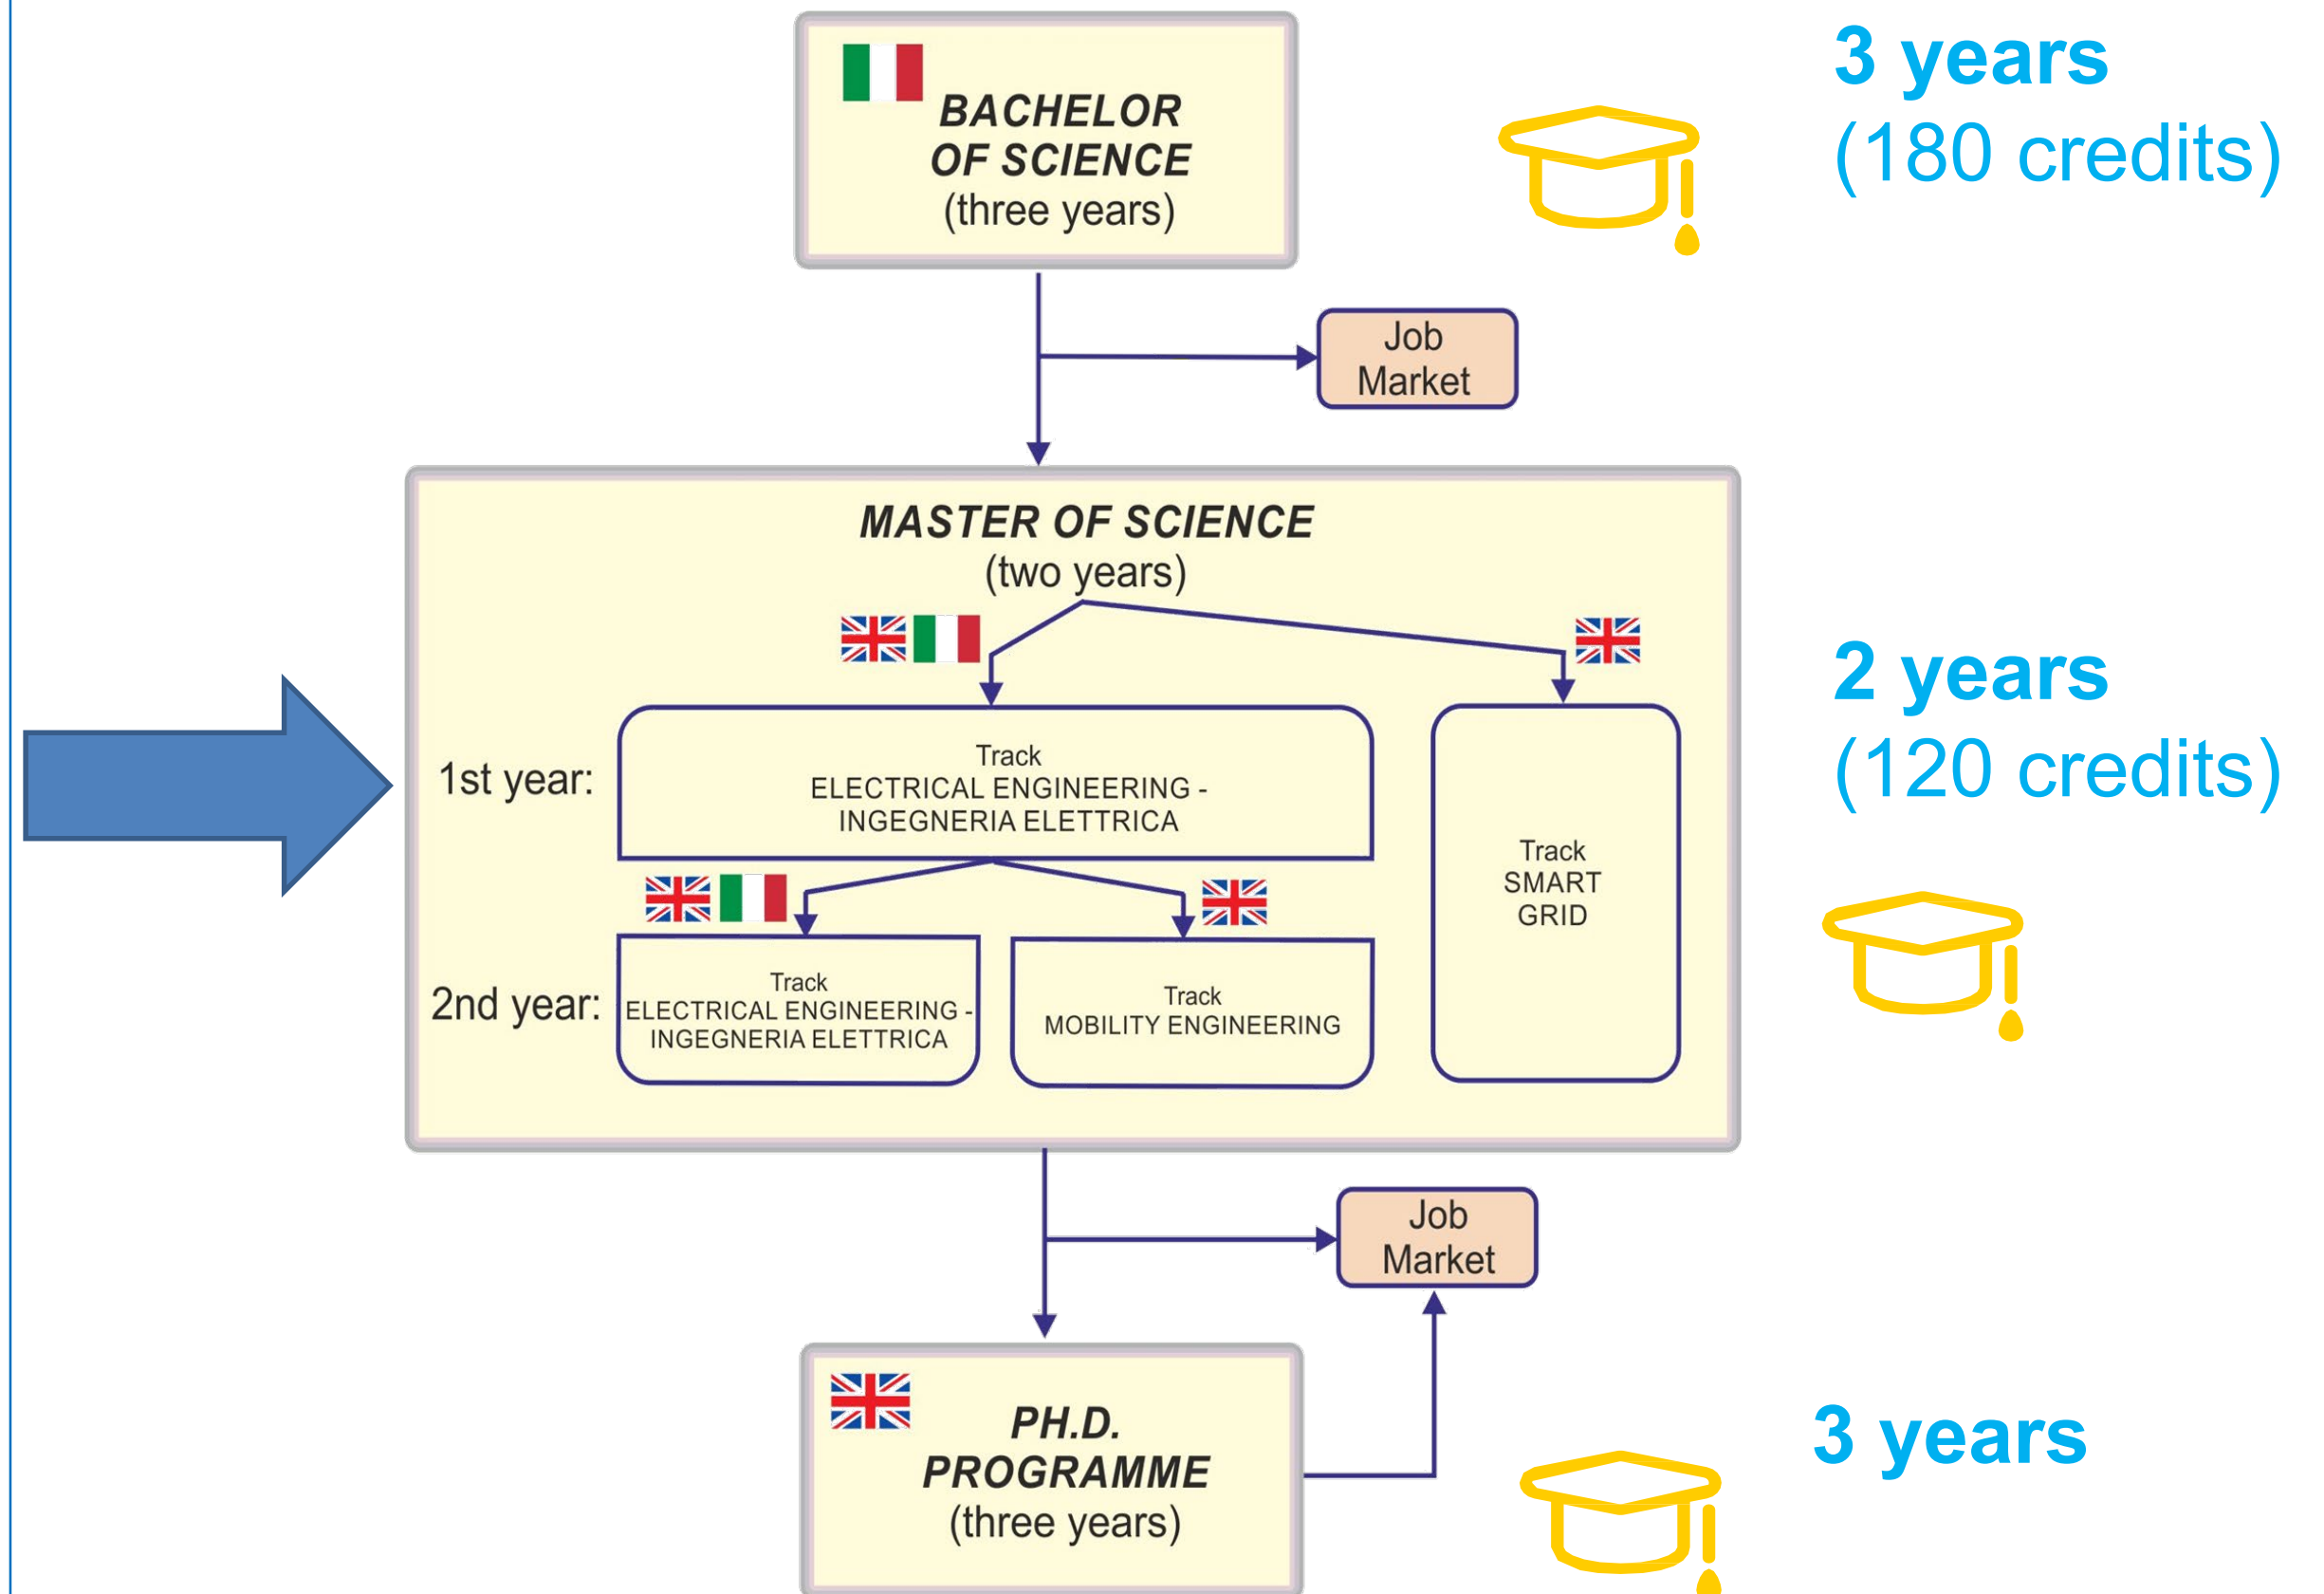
BACHELOR OF SCIENCE
(three years)

3 years
(180 credits)

Job Market

MASTER OF SCIENCE
(two years)

1st year:

Track
ELECTRICAL ENGINEERING - INGEGNERIA ELETTRICA

Track
SMART GRID

2 years
(120 credits)

2nd year:

Track
ELECTRICAL ENGINEERING - INGEGNERIA ELETTRICA

Track
MOBILITY ENGINEERING

Job Market

PH.D. PROGRAMME
(three years)

3 years